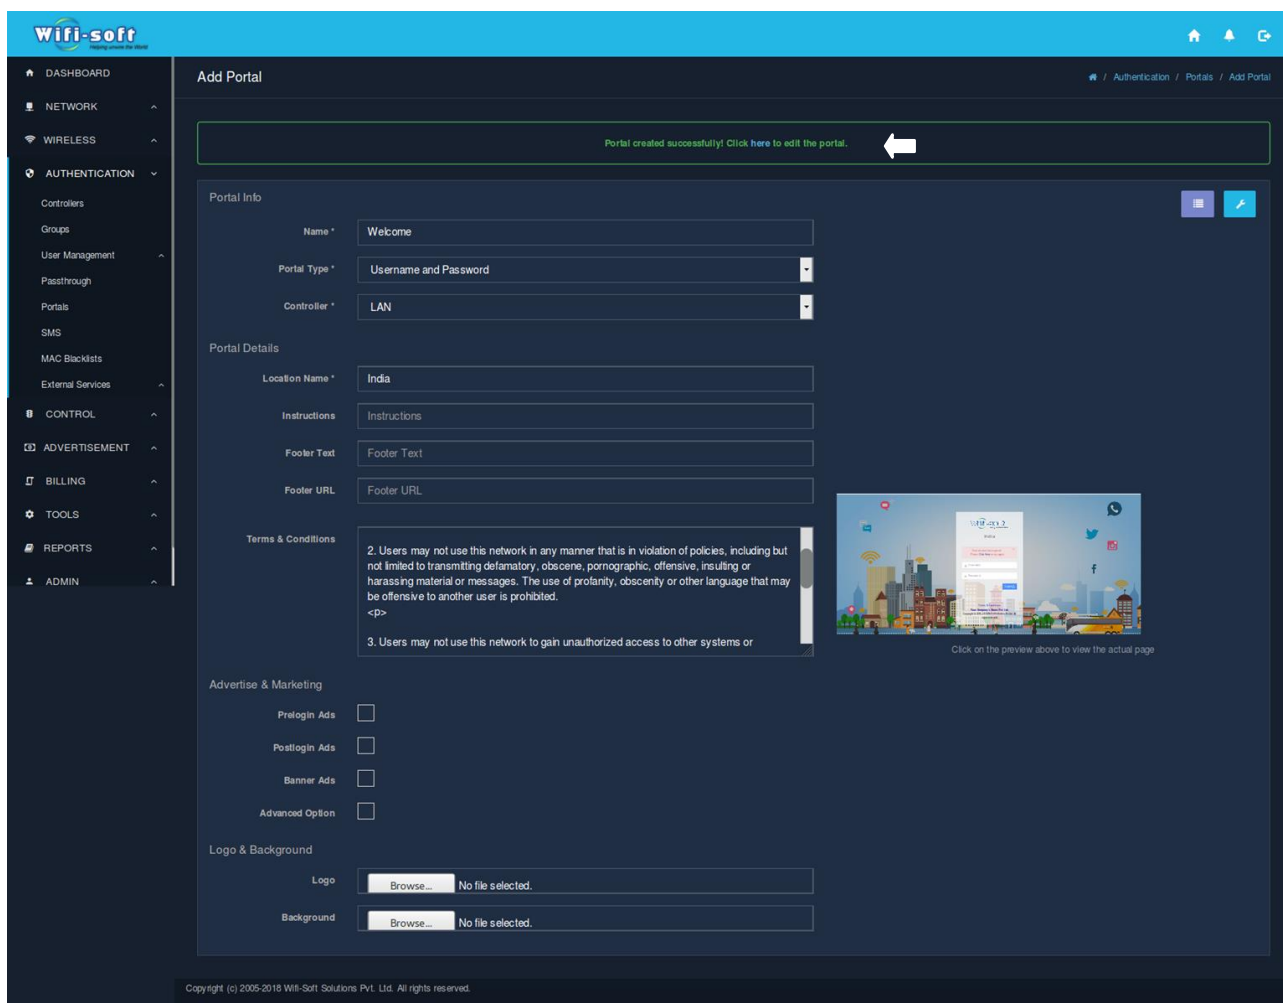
Wifi-soft
Helping unwire the World

DASHBOARD
NETWORK
WIRELESS
AUTHENTICATION
Controllers
Groups
User Management
Passthrough
Portals
SMS
MAC Blacklists
External Services
CONTROL
ADVERTISEMENT
BILLING
TOOLS
REPORTS
ADMIN

Add Portal

/ Authentication / Portals / Add Portal

Portal created successfully! Click here to edit the portal.

Portal Info

Name * Welcome

Portal Type * Username and Password

Controller * LAN

Portal Details

Location Name * India

Instructions Instructions

Footer Text Footer Text

Footer URL Footer URL

Terms & Conditions
2. Users may not use this network in any manner that is in violation of policies, including but not limited to transmitting defamatory, obscene, pornographic, offensive, insulting or harassing material or messages. The use of profanity, obscenity or other language that may be offensive to another user is prohibited.
<p>

3. Users may not use this network to gain unauthorized access to other systems or

India

Click on the preview above to view the actual page

Advertise & Marketing

Prelogin Ads

Postlogin Ads

Banner Ads

Advanced Option

Logo & Background

Logo Browse... No file selected.

Background Browse... No file selected.

Copyright (c) 2005-2018 Wifi-Soft Solutions Pvt. Ltd. All rights reserved.